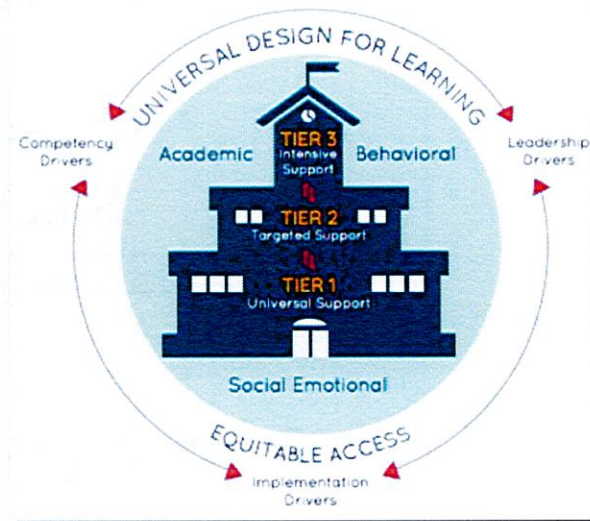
UNIVERSAL DESIGN FOR LEARNING

Competency Drivers

Leadership Drivers

Academic

Behavioral

TIER 3
Intensive Support

TIER 2
Targeted Support

TIER 1
Universal Support

Social Emotional

EQUITABLE ACCESS

Implementation Drivers